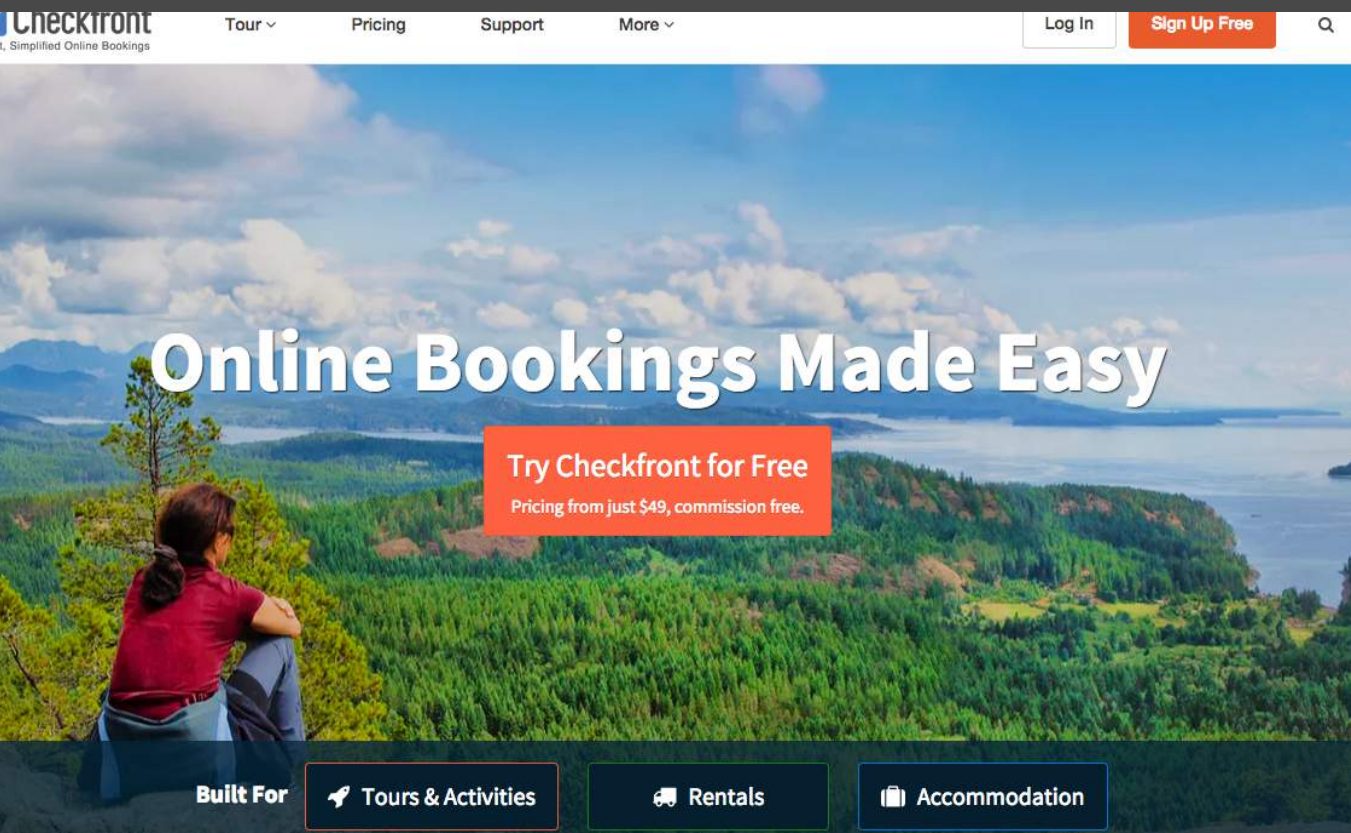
Checkfront
t, Simplified Online Bookings

Tour
Pricing
Support
More
Log In
Sign Up Free

Online Bookings Made Easy

Try Checkfront for Free
Pricing from just $49, commission free.

Built For
Tours & Activities
Rentals
Accommodation